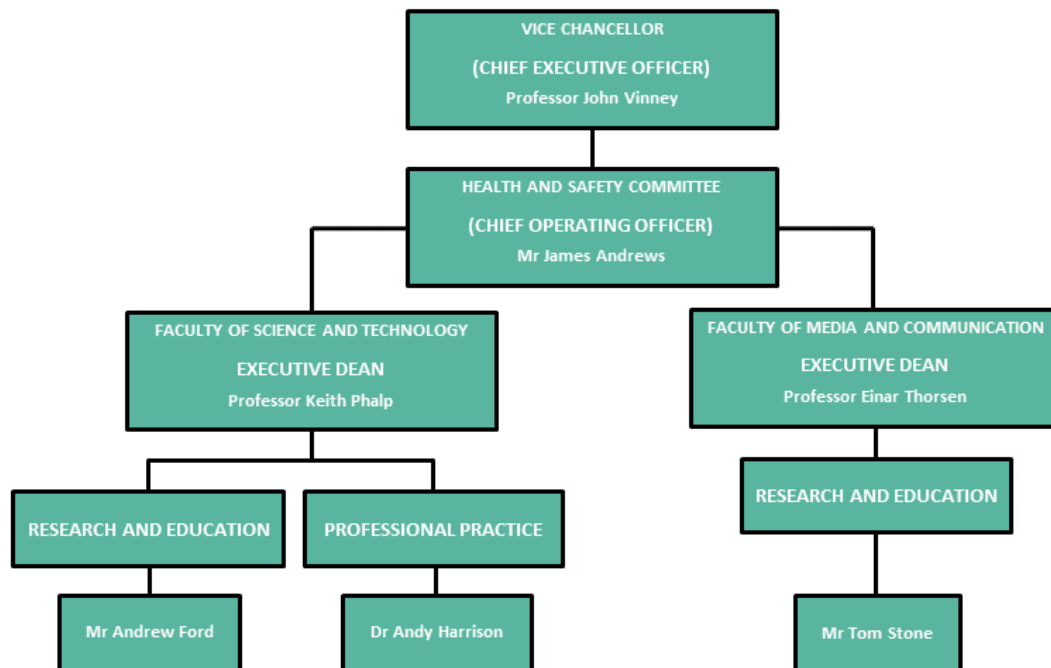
VICE CHANCELLOR
(CHIEF EXECUTIVE OFFICER)
Professor John Vinney

HEALTH AND SAFETY COMMITTEE
(CHIEF OPERATING OFFICER)
Mr James Andrews

FACULTY OF SCIENCE AND TECHNOLOGY
EXECUTIVE DEAN
Professor Keith Phalp

FACULTY OF MEDIA AND COMMUNICATION
EXECUTIVE DEAN
Professor Einar Thorsen

RESEARCH AND EDUCATION

PROFESSIONAL PRACTICE

RESEARCH AND EDUCATION

Mr Andrew Ford

Dr Andy Harrison

Mr Tom Stone